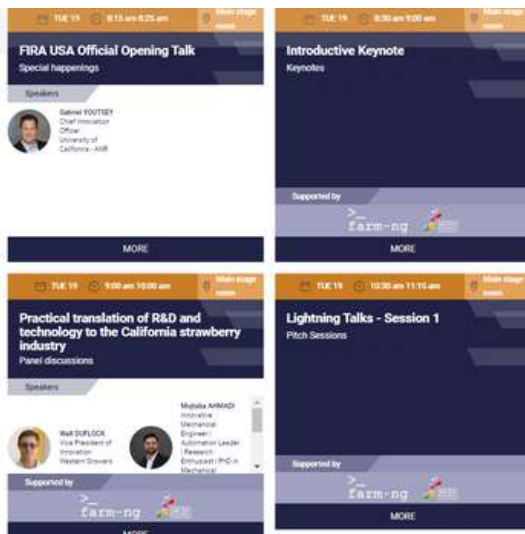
TUE 19 8:15 am 8:25 am Main stage room

FIRA USA Official Opening Talk

Special happenings

Speakers

Gabriel YOUTSEY
Chief Innovation Officer
University of California - ANR

MORE

TUE 19 8:30 am 9:00 am Main stage room

Introductive Keynote

Keynotes

Supported by

farm-ng

MORE

TUE 19 9:00 am 10:00 am Main stage room

Practical translation of R&D and technology to the California strawberry industry

Panel discussions

Speakers

Walt DUFLOCK
Vice President of Innovation
Western Growers

Mojtaba AHMADI
Innovative Mechanical Engineer | Automation Leader | Research Enthusiast | PhD in Mechanical

Supported by

farm-ng

MORE

TUE 19 10:30 am 11:15 am Main stage room

Lightning Talks - Session 1

Pitch Sessions

Supported by

farm-ng

MORE